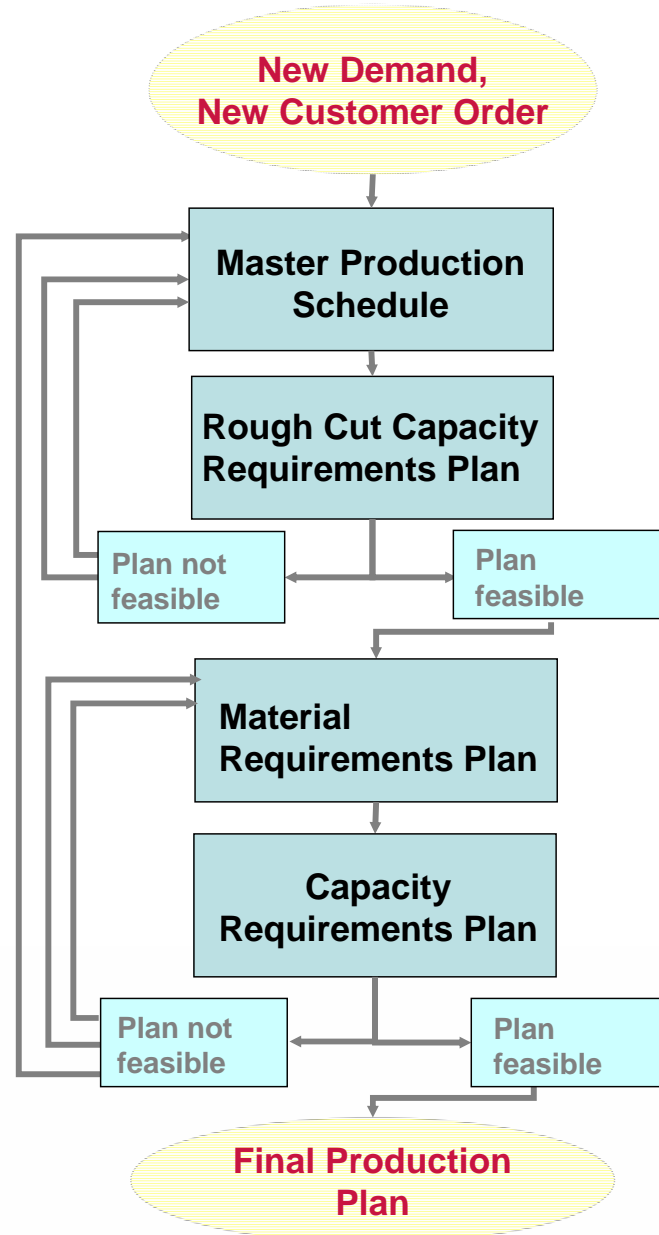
New Demand, New Customer Order

Master Production Schedule

Rough Cut Capacity Requirements Plan

Plan not feasible

Plan feasible

Material Requirements Plan

Capacity Requirements Plan

Plan not feasible

Plan feasible

Final Production Plan